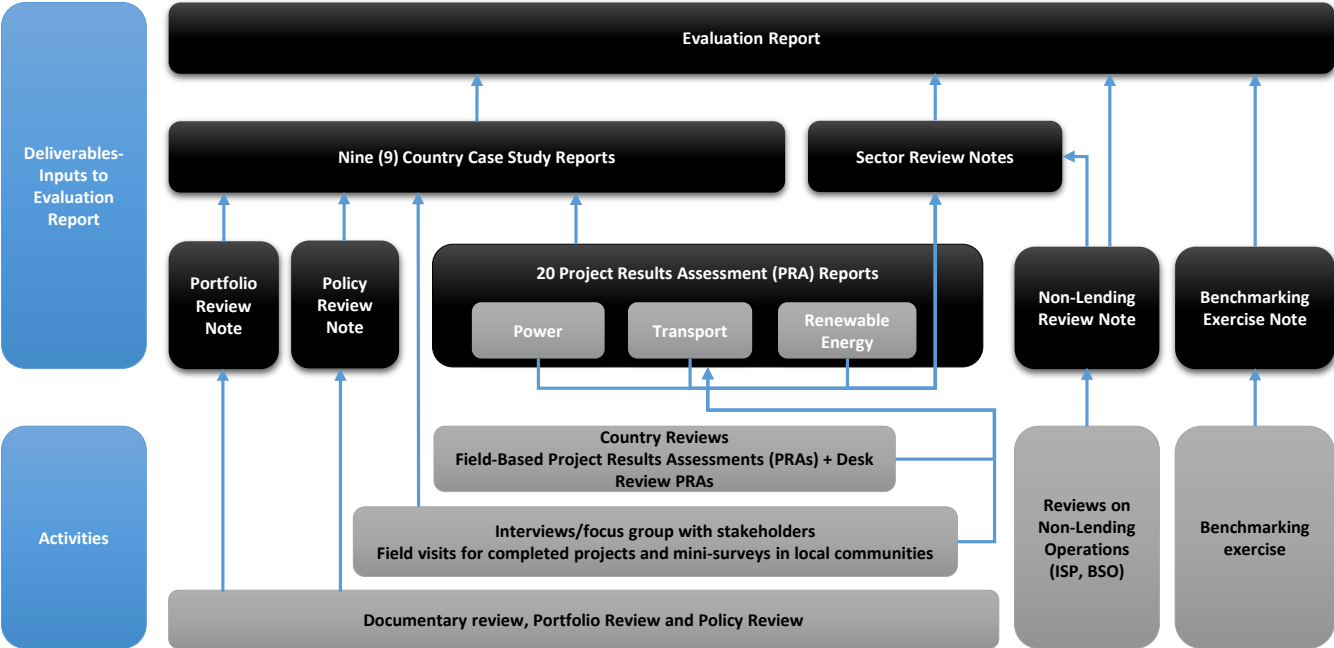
Deliverables-Inputs to Evaluation Report

Evaluation Report

Nine (9) Country Case Study Reports

Sector Review Notes

Portfolio Review Note

Policy Review Note

20 Project Results Assessment (PRA) Reports

Power

Transport

Renewable Energy

Non-Lending Review Note

Benchmarking Exercise Note

Activities

Country Reviews
Field-Based Project Results Assessments (PRAs) + Desk Review PRAs

Interviews/focus group with stakeholders
Field visits for completed projects and mini-surveys in local communities

Documentary review, Portfolio Review and Policy Review

Reviews on Non-Lending Operations (ISP, BSO)

Benchmarking exercise